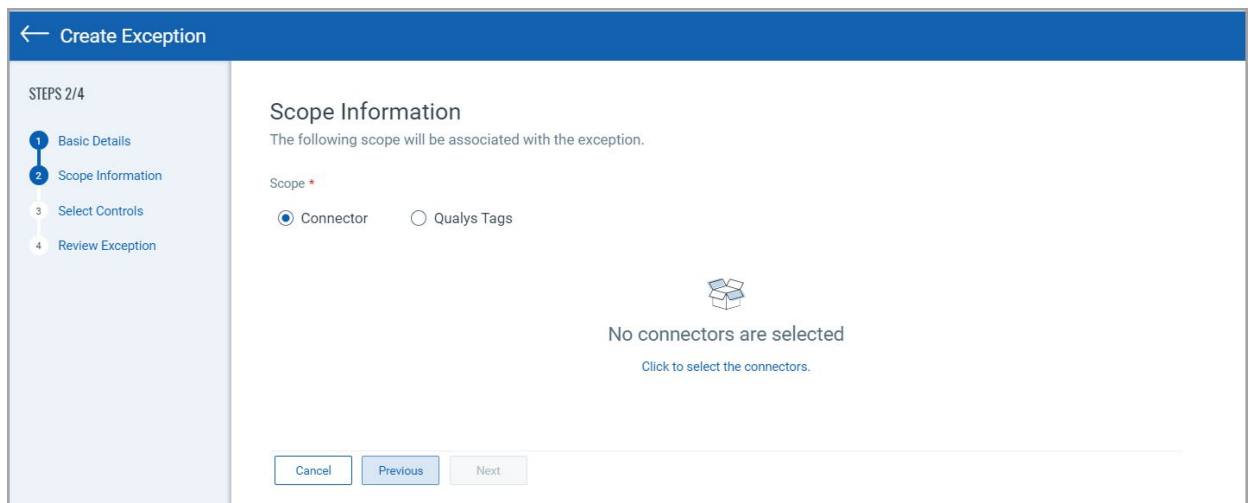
← Create Exception

STEPS 2/4

1 Basic Details
2 Scope Information
3 Select Controls
4 Review Exception

Scope Information
The following scope will be associated with the exception.

Scope *

Connector Qualys Tags

No connectors are selected
Click to select the connectors.

Cancel Previous Next